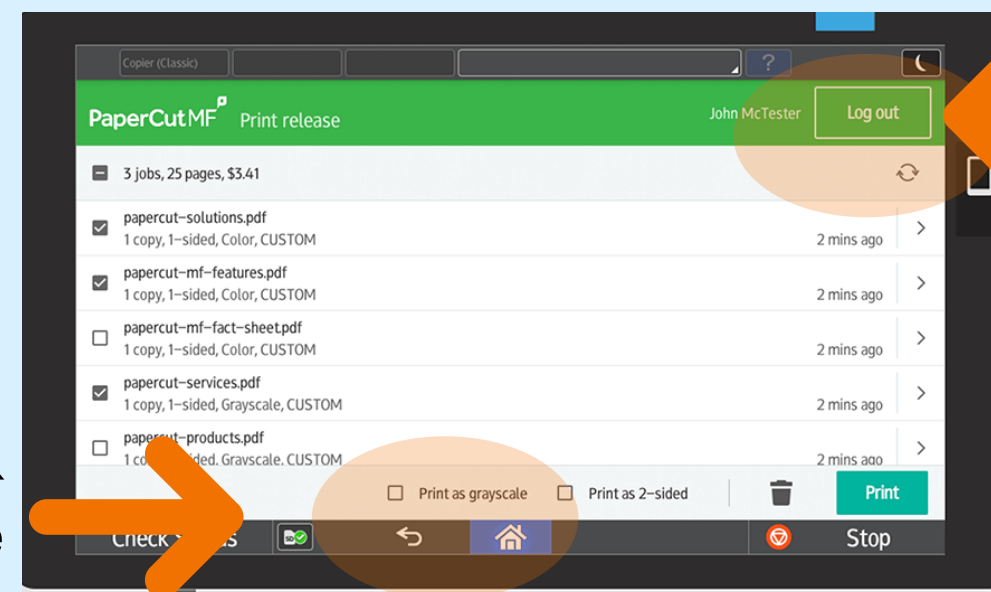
Copier (Classic)

?

PaperCutMF Print release

John McTester

Log out

3 jobs, 25 pages, $3.41

papercut-solutions.pdf
1 copy, 1-sided, Color, CUSTOM
2 mins ago

papercut-mf-features.pdf
1 copy, 1-sided, Color, CUSTOM
2 mins ago

papercut-mf-fact-sheet.pdf
1 copy, 1-sided, Color, CUSTOM
2 mins ago

papercut-services.pdf
1 copy, 1-sided, Grayscale, CUSTOM
2 mins ago

pape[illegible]ut-products.pdf
1 co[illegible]ided, Grayscale, CUSTOM
2 mins ago

Print as grayscale

Print as 2-sided

Print

Check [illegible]s

Stop